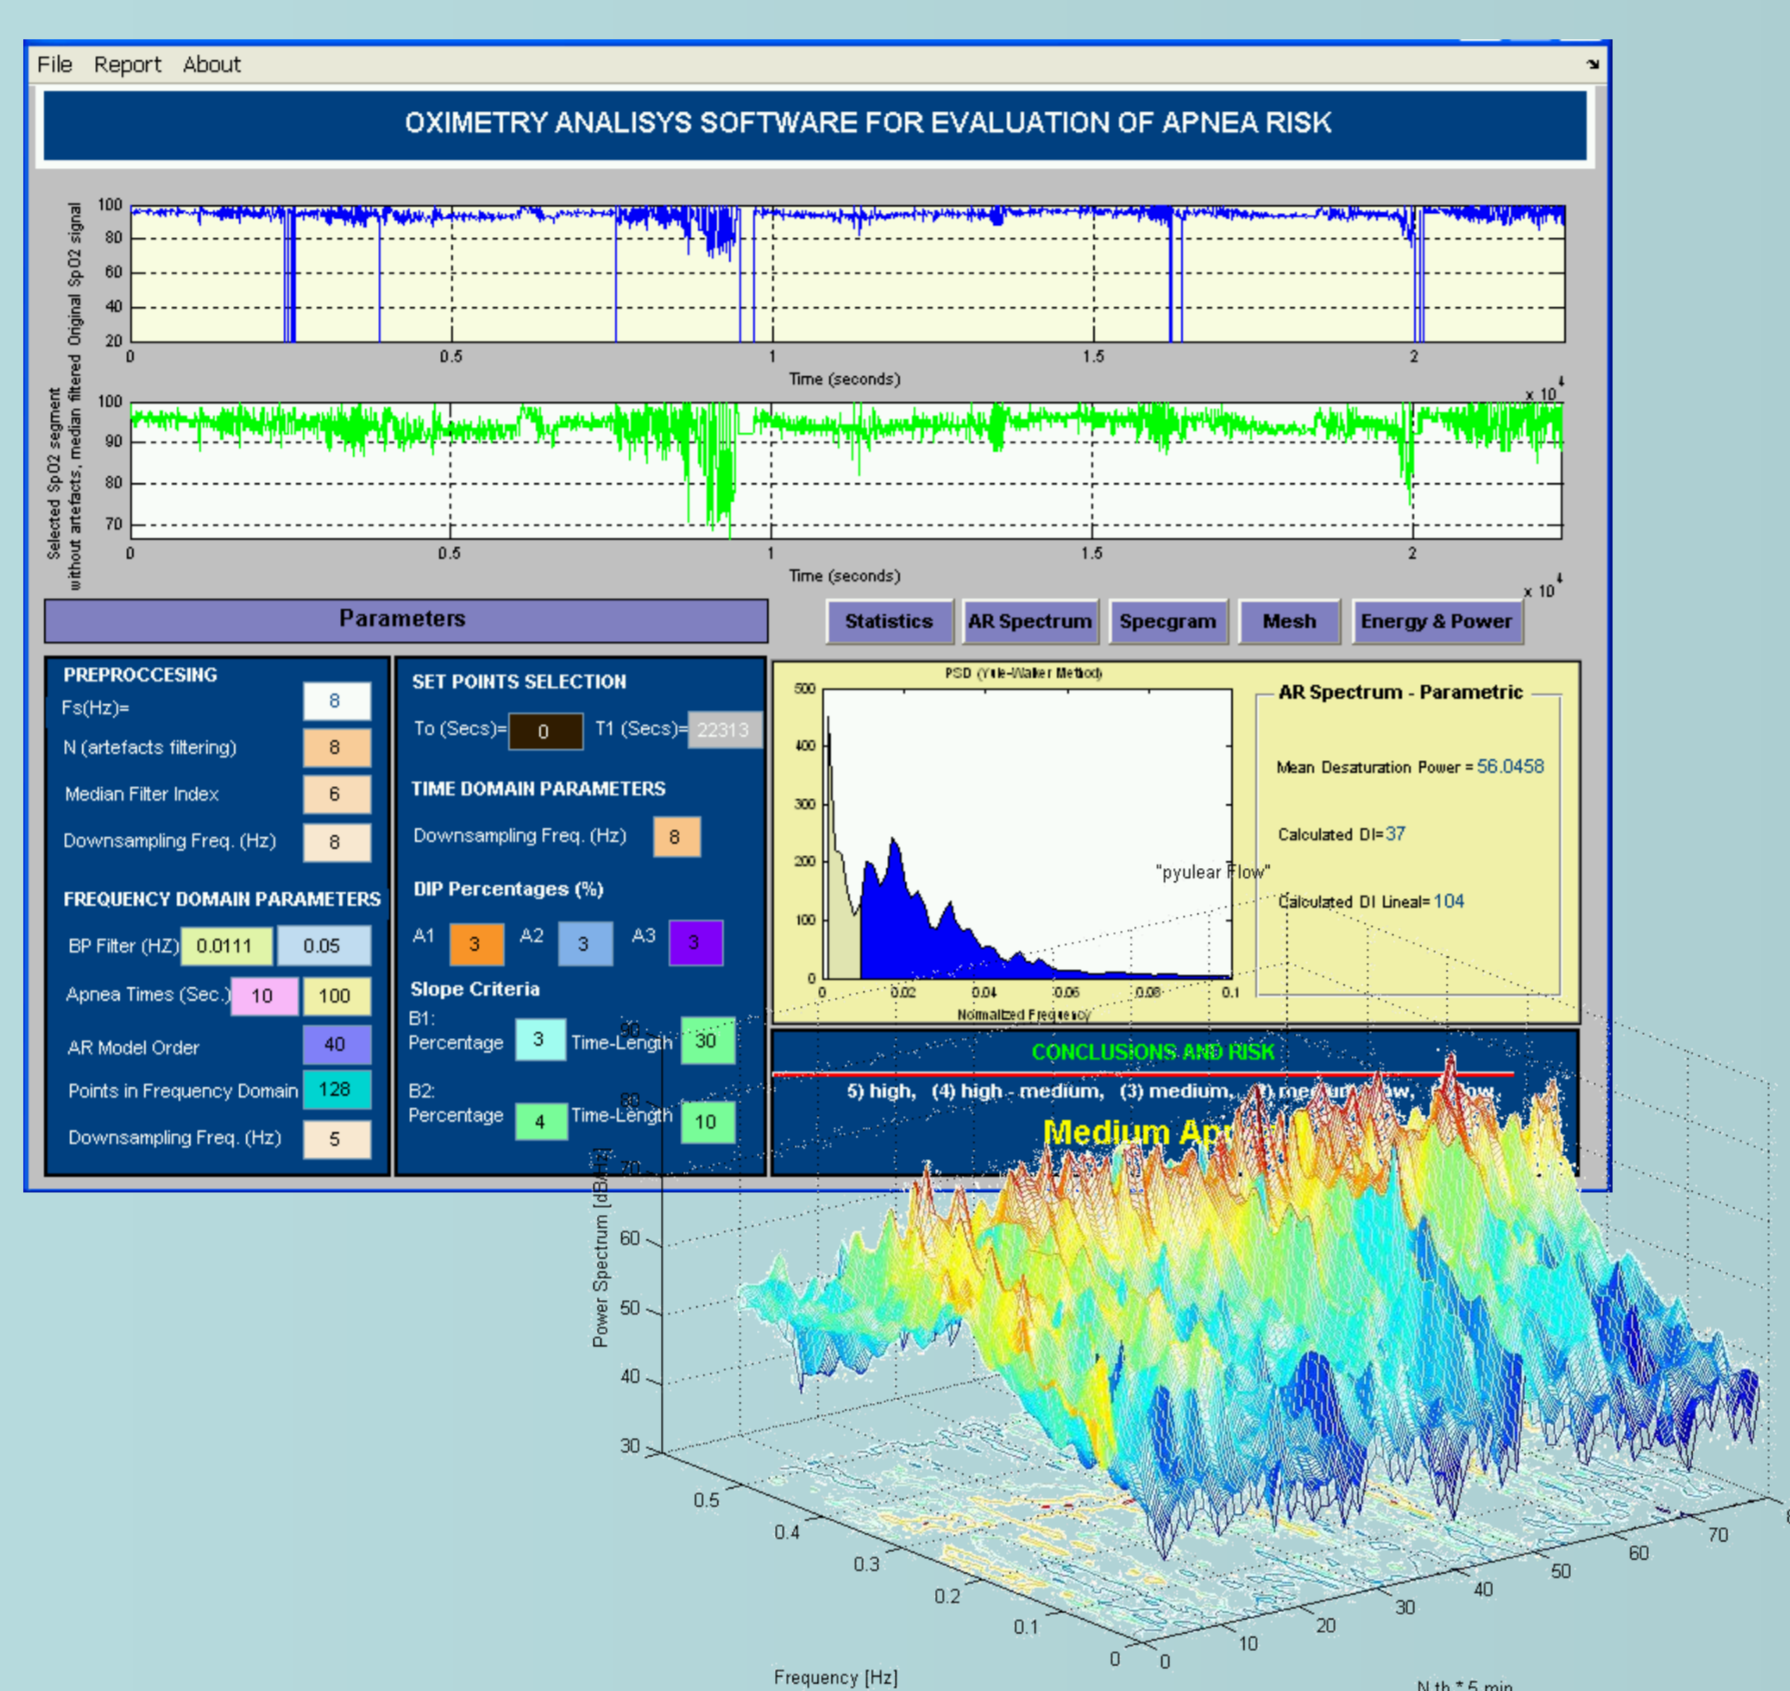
File Report About

OXIMETRY ANALISYS SOFTWARE FOR EVALUATION OF APNEA RISK

Original SpO2 signal

100
80
60
40
20
0 0.5 1 1.5 2
Time (seconds)
x $10^4$

Selected SpO2 segment without artefacts, median filtered

100
90
80
70
0 0.5 1 1.5 2
Time (seconds)
x $10^4$

Parameters

Statistics | AR Spectrum | Specgram | Mesh | Energy & Power

PREPROCCESING
Fs(Hz)= 8
N (artefacts filtering) 8
Median Filter Index 6
Downsampling Freq. (Hz) 8

FREQUENCY DOMAIN PARAMETERS
BP Filter (HZ) 0.0111 0.05
Apnea Times (Sec.) 10 100
AR Model Order 40
Points in Frequency Domain 128
Downsampling Freq. (Hz) 5

SET POINTS SELECTION
To (Secs)= 0 T1 (Secs)= 22313

TIME DOMAIN PARAMETERS
Downsampling Freq. (Hz) 8

DIP Percentages (%)
A1 3 A2 3 A3 3

Slope Criteria
B1: Percentage 3 Time-Length 30
B2: Percentage 4 Time-Length 10

PSD (Yule-Walker Method)
500
400
300
200
100
0
0 0.02 0.04 0.06 0.08 0.1
Normalized Frequency

"pyulear Flow"

AR Spectrum - Parametric
Mean Desaturation Power = 56.0458
Calculated DI=37
Calculated DI Lineal=104

CONCLUSIONS AND RISK
5) high, (4) high - medium, (3) medium, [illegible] low, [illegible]low
Medium Ap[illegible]

Power Spectrum [dB/Hz]
90
80
70
60
50
40
30
0.5 0.4 0.3 0.2 0.1 0
Frequency [Hz]
0 10 20 30 40 50 60 70
N th * 5 min